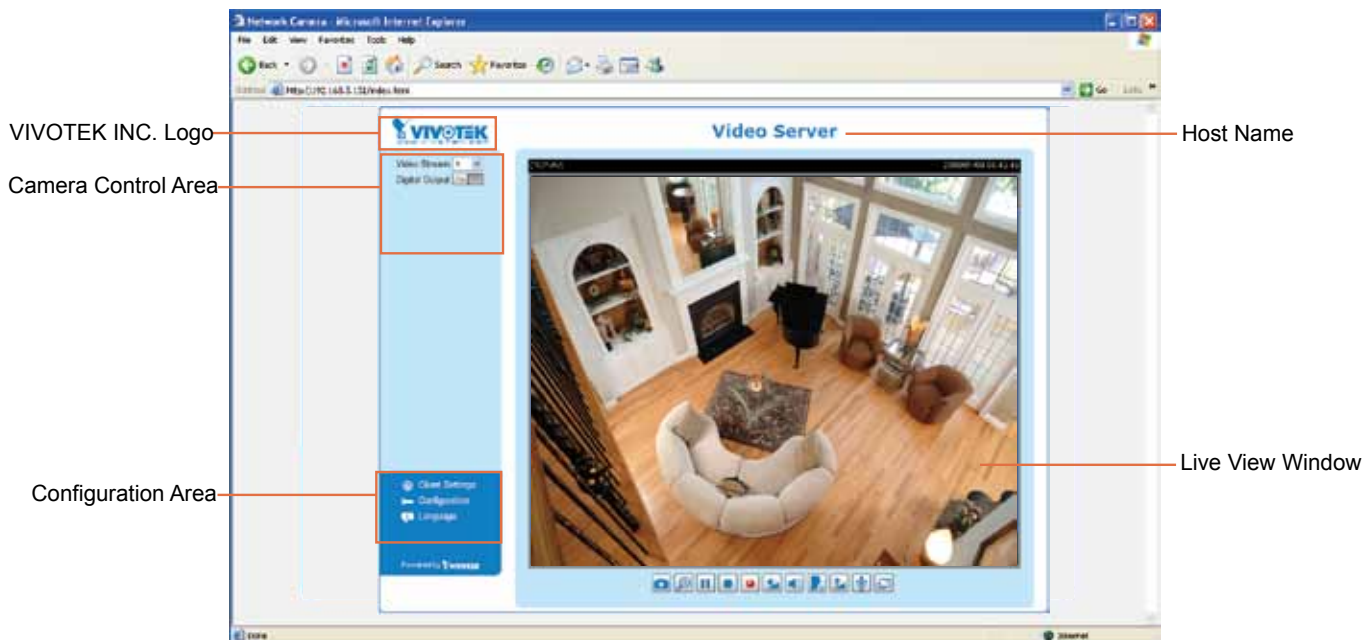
Network Camera - Microsoft Internet Explorer

File Edit View Favorites Tools Help

Back Search Favorites

Address http://192.168.5.151/index.html Go Links

VIVOTEK INC. Logo

VIVOTEK

Video Server

Host Name

Camera Control Area

Video Stream 1

Digital Output

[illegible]

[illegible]

Configuration Area

Client Settings

Configuration

Language

Powered by VIVOTEK

Live View Window

Done

Internet